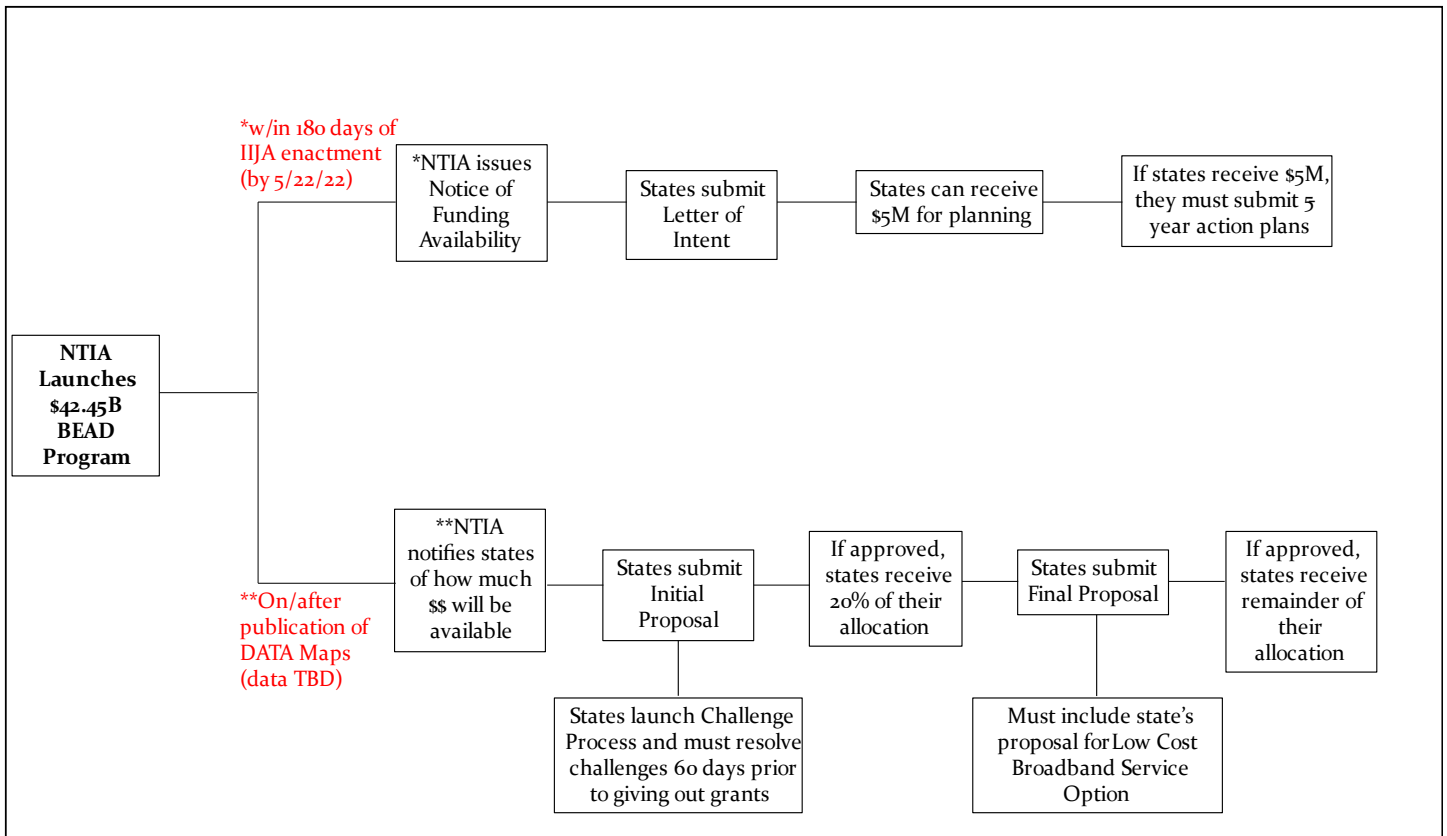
NTIA Launches \$42.45B BEAD Program

*w/in 180 days of IIJA enactment (by 5/22/22)

*NTIA issues Notice of Funding Availability

States submit Letter of Intent

States can receive \$5M for planning

If states receive \$5M, they must submit 5 year action plans

**On/after publication of DATA Maps (data TBD)

**NTIA notifies states of how much \$\$ will be available

States submit Initial Proposal

States launch Challenge Process and must resolve challenges 60 days prior to giving out grants

If approved, states receive 20% of their allocation

States submit Final Proposal

Must include state's proposal for Low Cost Broadband Service Option

If approved, states receive remainder of their allocation